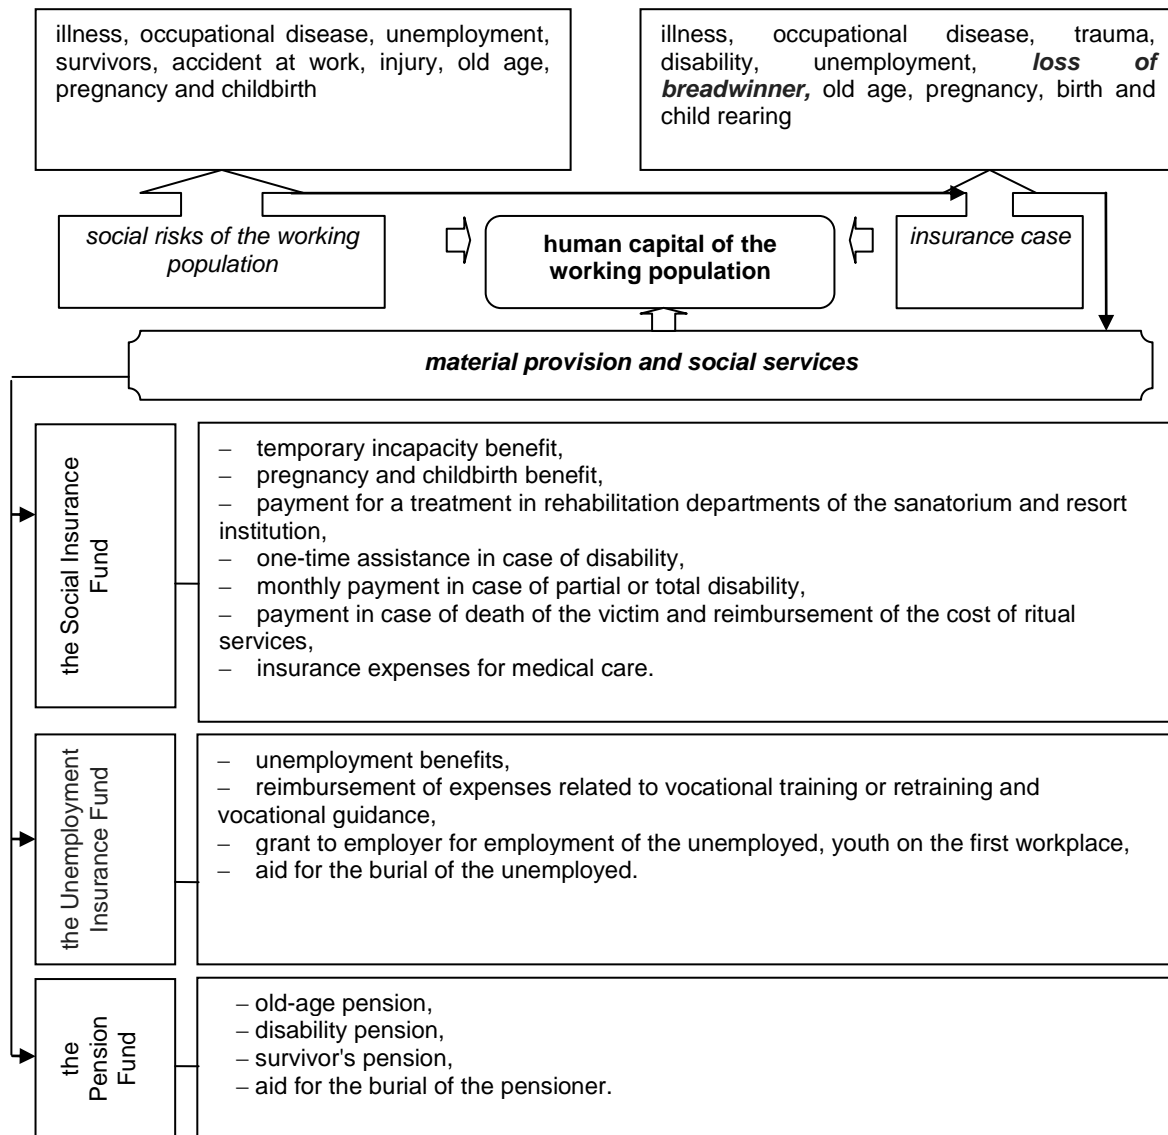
illness, occupational disease, unemployment, survivors, accident at work, injury, old age, pregnancy and childbirth

illness, occupational disease, trauma, disability, unemployment, ***loss of breadwinner,*** old age, pregnancy, birth and child rearing

*social risks of the working population*

**human capital of the working population**

*insurance case*

***material provision and social services***

the Social Insurance Fund

– temporary incapacity benefit,
– pregnancy and childbirth benefit,
– payment for a treatment in rehabilitation departments of the sanatorium and resort institution,
– one-time assistance in case of disability,
– monthly payment in case of partial or total disability,
– payment in case of death of the victim and reimbursement of the cost of ritual services,
– insurance expenses for medical care.

the Unemployment Insurance Fund

– unemployment benefits,
– reimbursement of expenses related to vocational training or retraining and vocational guidance,
– grant to employer for employment of the unemployed, youth on the first workplace,
– aid for the burial of the unemployed.

the Pension Fund

– old-age pension,
– disability pension,
– survivor's pension,
– aid for the burial of the pensioner.